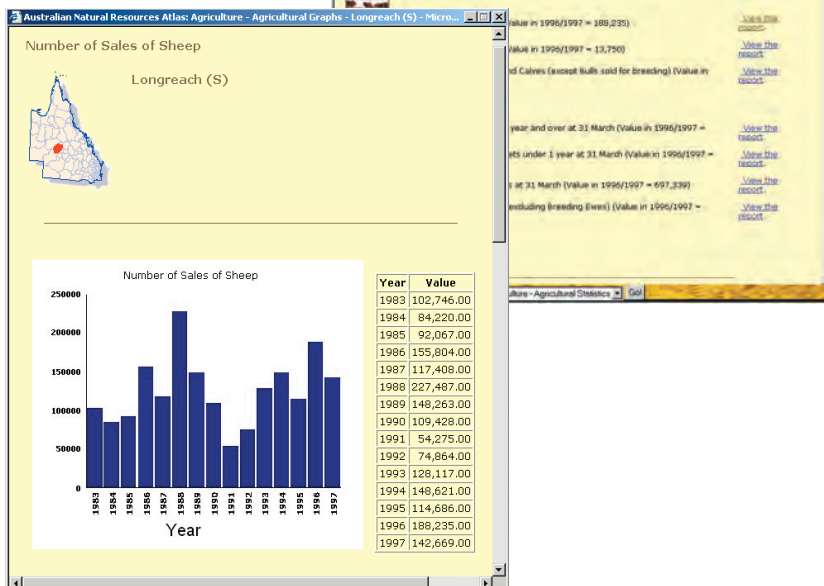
Australian Natural Resources Atlas: Agriculture - Agricultural Graphs - Longreach (S) - Micro...

Number of Sales of Sheep

Longreach (S)

Number of Sales of Sheep

250000
200000
150000
100000
50000
0

1983 1984 1985 1986 1987 1988 1989 1990 1991 1992 1993 1994 1995 1996 1997

Year

| Year | Value |
|---|---|
| 1983 | 102,746.00 |
| 1984 | 84,220.00 |
| 1985 | 92,067.00 |
| 1986 | 155,804.00 |
| 1987 | 117,408.00 |
| 1988 | 227,487.00 |
| 1989 | 148,263.00 |
| 1990 | 109,428.00 |
| 1991 | 54,275.00 |
| 1992 | 74,864.00 |
| 1993 | 128,117.00 |
| 1994 | 148,621.00 |
| 1995 | 114,686.00 |
| 1996 | 188,235.00 |
| 1997 | 142,669.00 |

Value in 1996/1997 = 188,235) View the report

Value in 1996/1997 = 13,750) View the report

nd Calves (except Bulls sold for breeding) (Value in View the report

year and over at 31 March (Value in 1996/1997 = View the report

ets under 1 year at 31 March (Value in 1996/1997 = View the report

at 31 March (Value in 1996/1997 = 697,339) View the report

excluding Breeding Ewes) (Value in 1996/1997 = View the report

ulture - Agricultural Statistics Go!